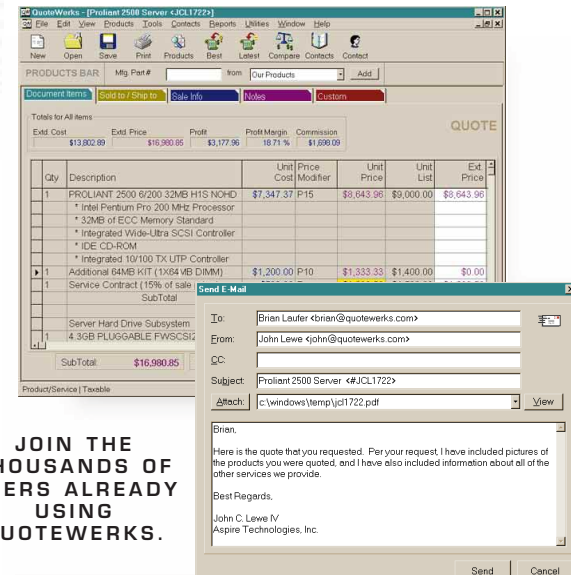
QuoteWerks - [Proliant 2500 Server <#JCL1722>]
File Edit View Products Tools Contacts Reports Utilities Window Help
New Open Save Print Products Best Latest Compare Contacts Contact
PRODUCTS BAR Mfg. Part # from Our Products Add
Document Items Sold to / Ship to Sale Info Notes Custom
Totals for All items
Extd. Cost $13,802.89 Extd. Price $16,980.85 Profit $3,177.96 Profit Margin 18.71 % Commission $1,698.09
QUOTE

| | Qty | Description | Unit Cost | Price Modifier | Unit Price | Unit List | Ext. Price |
|---|---|---|---|---|---|---|---|
| | 1 | PROLIANT 2500 6/200 32MB H1S NOHD | $7,347.37 | P15 | $8,643.96 | $9,000.00 | $8,643.96 |
| | | * Intel Pentium Pro 200 MHz Processor | | | | | |
| | | * 32MB of ECC Memory Standard | | | | | |
| | | * Integrated Wide-Ultra SCSI Controller | | | | | |
| | | * IDE CD-ROM | | | | | |
| | | * Integrated 10/100 TX UTP Controller | | | | | |
| ▸ | 1 | Additional 64MB KIT (1X64 MB DIMM) | $1,200.00 | P10 | $1,333.33 | $1,400.00 | $0.00 |
| | 1 | Service Contract (15% of sale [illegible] | | | | | |
| | | SubTotal | | | | | |
| | | Server Hard Drive Subsystem | | | | | |
| | 1 | 4.3GB PLUGGABLE FWSCSI2 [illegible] | | | | | |

SubTotal: $16,980.85
Product/Service | Taxable

JOIN THE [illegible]HOUSANDS OF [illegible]ERS ALREADY USING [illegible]UOTEWERKS.

Send E-Mail
To: Brian Laufer <brian@quotewerks.com>
From: John Lewe <john@quotewerks.com>
CC:
Subject: Proliant 2500 Server <#JCL1722>
Attach: c:\windows\temp\jcl1722.pdf View

Brian,

Here is the quote that you requested. Per your request, I have included pictures of the products you were quoted, and I have also included information about all of the other services we provide.

Best Regards,

John C. Lewe IV
Aspire Technologies, Inc.

Send Cancel